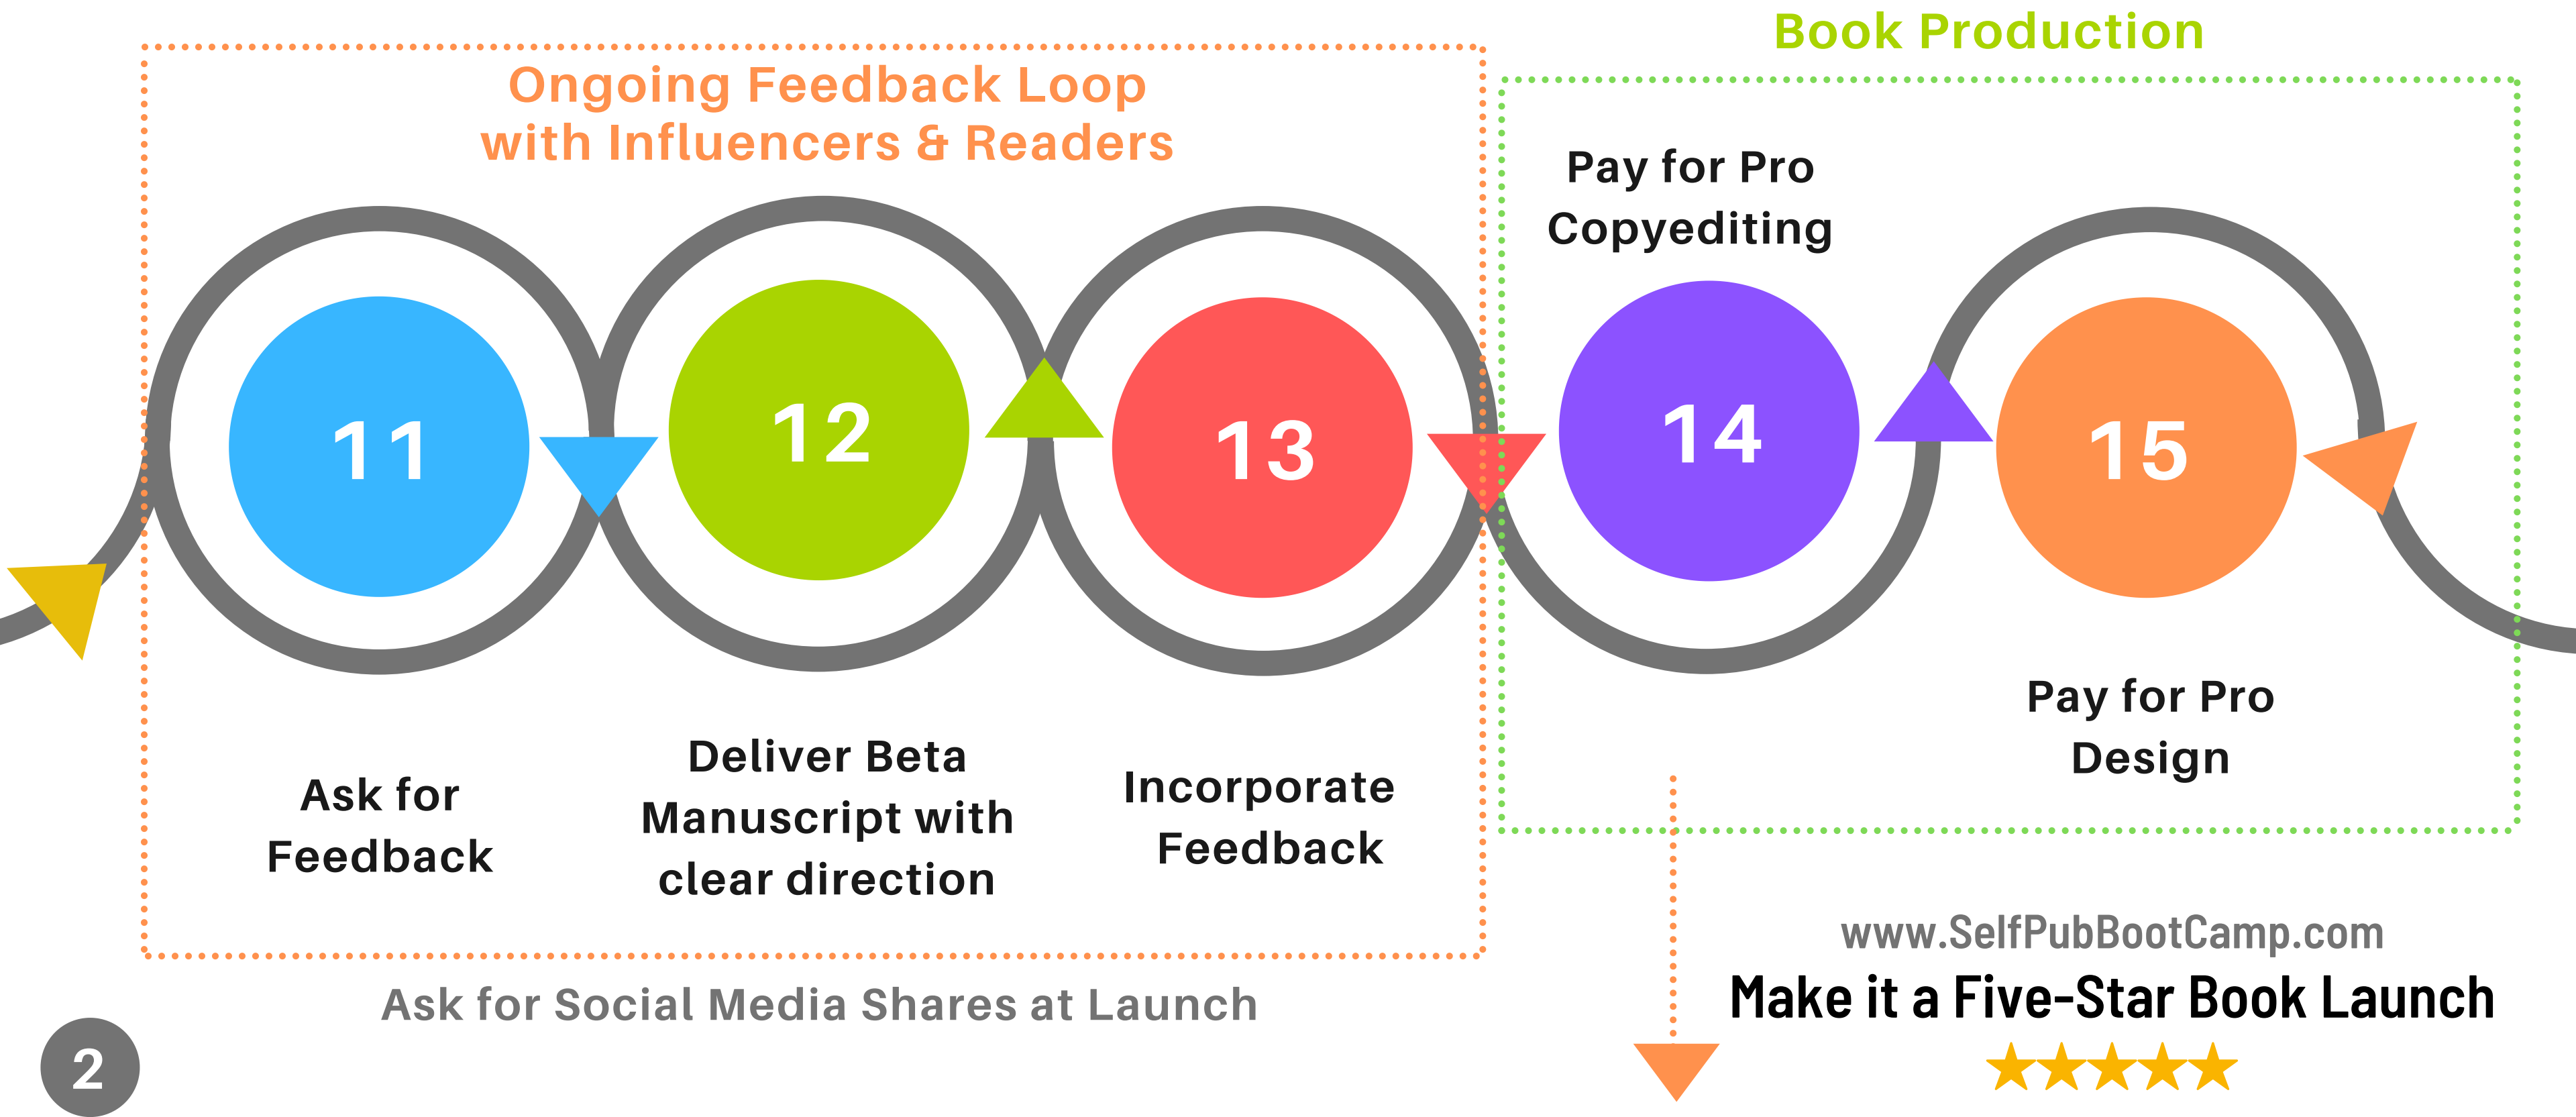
Book Production

Ongoing Feedback Loop with Influencers & Readers

Pay for Pro Copyediting

11

12

13

14

15

Ask for Feedback

Deliver Beta Manuscript with clear direction

Incorporate Feedback

Pay for Pro Design

Ask for Social Media Shares at Launch

www.SelfPubBootCamp.com

Make it a Five-Star Book Launch

★★★★★

2